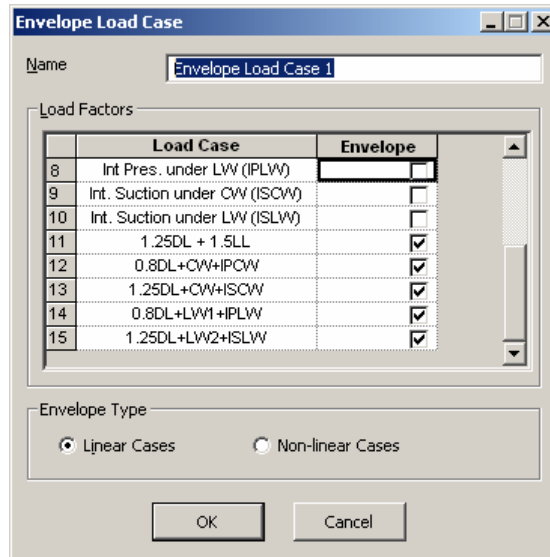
Envelope Load Case

Name Envelope Load Case 1

Load Factors

| | Load Case | Envelope |
|---|---|---|
| 8 | Int Pres. under LW (IPLW) | ☐ |
| 9 | Int. Suction under CW (ISCW) | ☐ |
| 10 | Int. Suction under LW (ISLW) | ☐ |
| 11 | 1.25DL + 1.5LL | ☑ |
| 12 | 0.8DL+CW+IPCW | ☑ |
| 13 | 1.25DL+CW+ISCW | ☑ |
| 14 | 0.8DL+LW1+IPLW | ☑ |
| 15 | 1.25DL+LW2+ISLW | ☑ |

Envelope Type

Linear Cases Non-linear Cases

OK Cancel